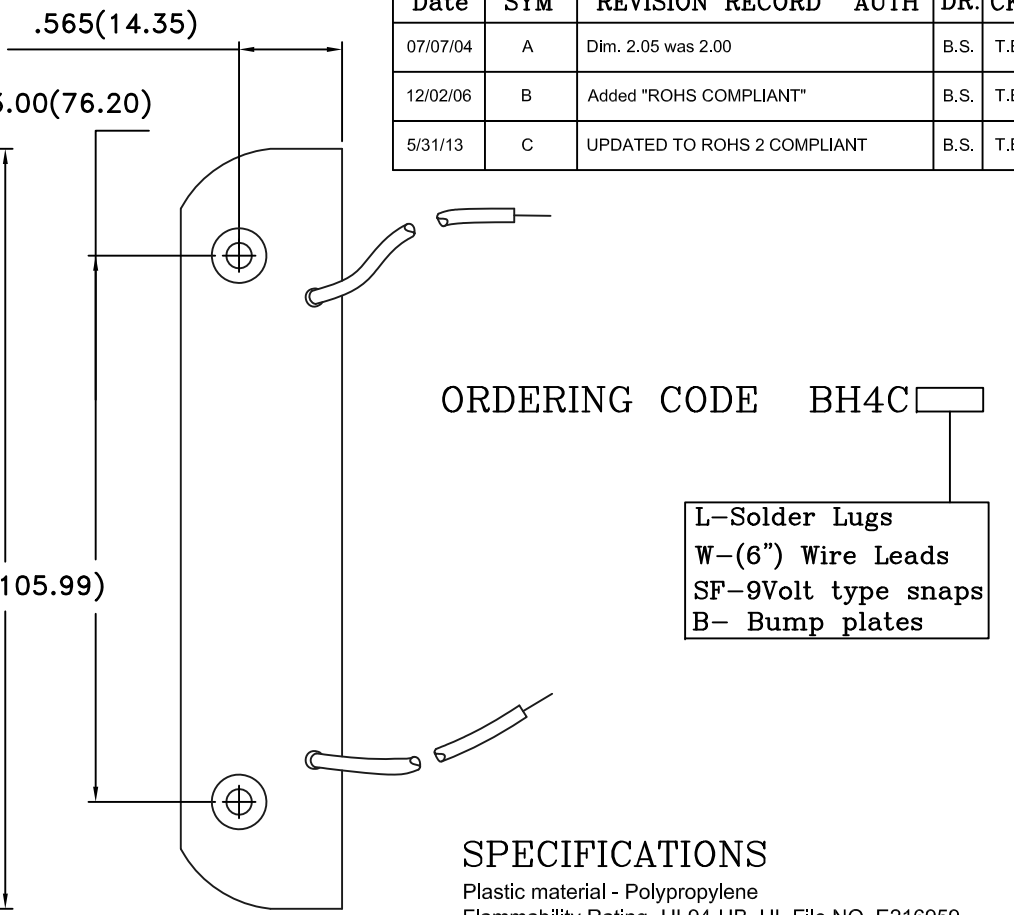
.565(14.35)

.00(76.20)

105.99)

| Date | SYM | REVISION RECORD AUTH | DR. | CH |
|---|---|---|---|---|
| 07/07/04 | A | Dim. 2.05 was 2.00 | B.S. | T.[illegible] |
| 12/02/06 | B | Added "ROHS COMPLIANT" | B.S. | T.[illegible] |
| 5/31/13 | C | UPDATED TO ROHS 2 COMPLIANT | B.S. | T.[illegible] |

ORDERING CODE BH4C

L–Solder Lugs
W–(6") Wire Leads
SF–9Volt type snaps
B– Bump plates

SPECIFICATIONS
Plastic material - Polypropylene
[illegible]